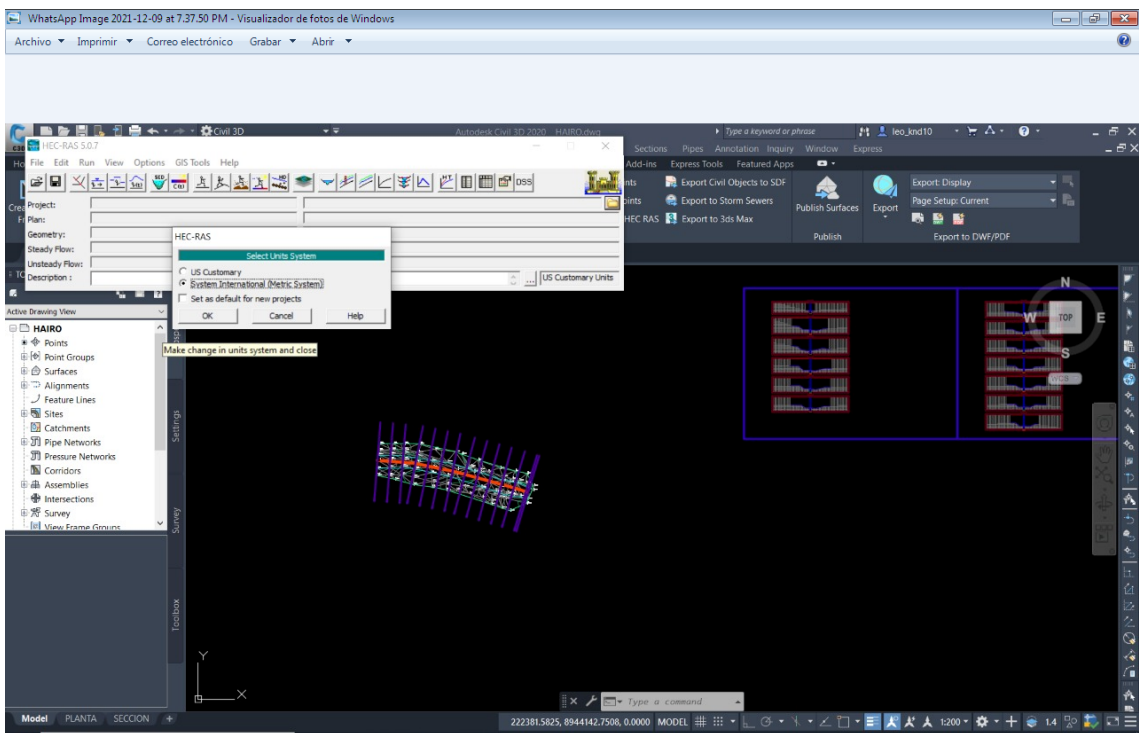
WhatsApp Image 2021-12-09 at 7.37.50 PM - Visualizador de fotos de Windows

Archivo ▼ Imprimir ▼ Correo electrónico Grabar ▼ Abrir ▼

Civil 3D

Autodesk Civil 3D 2020 HAIRO.dwg

Type a keyword or phrase

leo_knd10

HEC-RAS 5.0.7

File Edit Run View Options GIS Tools Help

Sections Pipes Annotation Inquiry Window Express

Add-ins Express Tools Featured Apps

Export Civil Objects to SDF

Export to Storm Sewers

HEC RAS Export to 3ds Max

Publish Surfaces

Export

Publish

Export: Display

Page Setup: Current

Export to DWF/PDF

Project:

Plan:

Geometry:

Steady Flow:

Unsteady Flow:

Description :

US Customary Units

HEC-RAS

Select Units System

US Customary

System International (Metric System)

Set as default for new projects

OK

Cancel

Help

Make change in units system and close

Active Drawing View

HAIRO

Points

Point Groups

Surfaces

Alignments

Feature Lines

Sites

Catchments

Pipe Networks

Pressure Networks

Corridors

Assemblies

Intersections

Survey

View Frame Groups

Settings

Survey

Toolbox

N

W

TOP

E

S

WCS

Y

X

Type a command

Model PLANTA SECCION +

222381.5825, 8944142.7508, 0.0000 MODEL

1:200

1.4